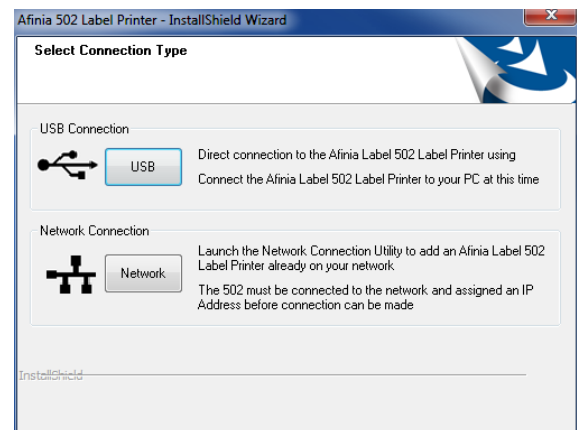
Afinia 502 Label Printer - InstallShield Wizard

Select Connection Type

USB Connection

USB

Direct connection to the Afinia Label 502 Label Printer using

Connect the Afinia Label 502 Label Printer to your PC at this time

Network Connection

Network

Launch the Network Connection Utility to add an Afinia Label 502 Label Printer already on your network

The 502 must be connected to the network and assigned an IP Address before connection can be made

InstallShield